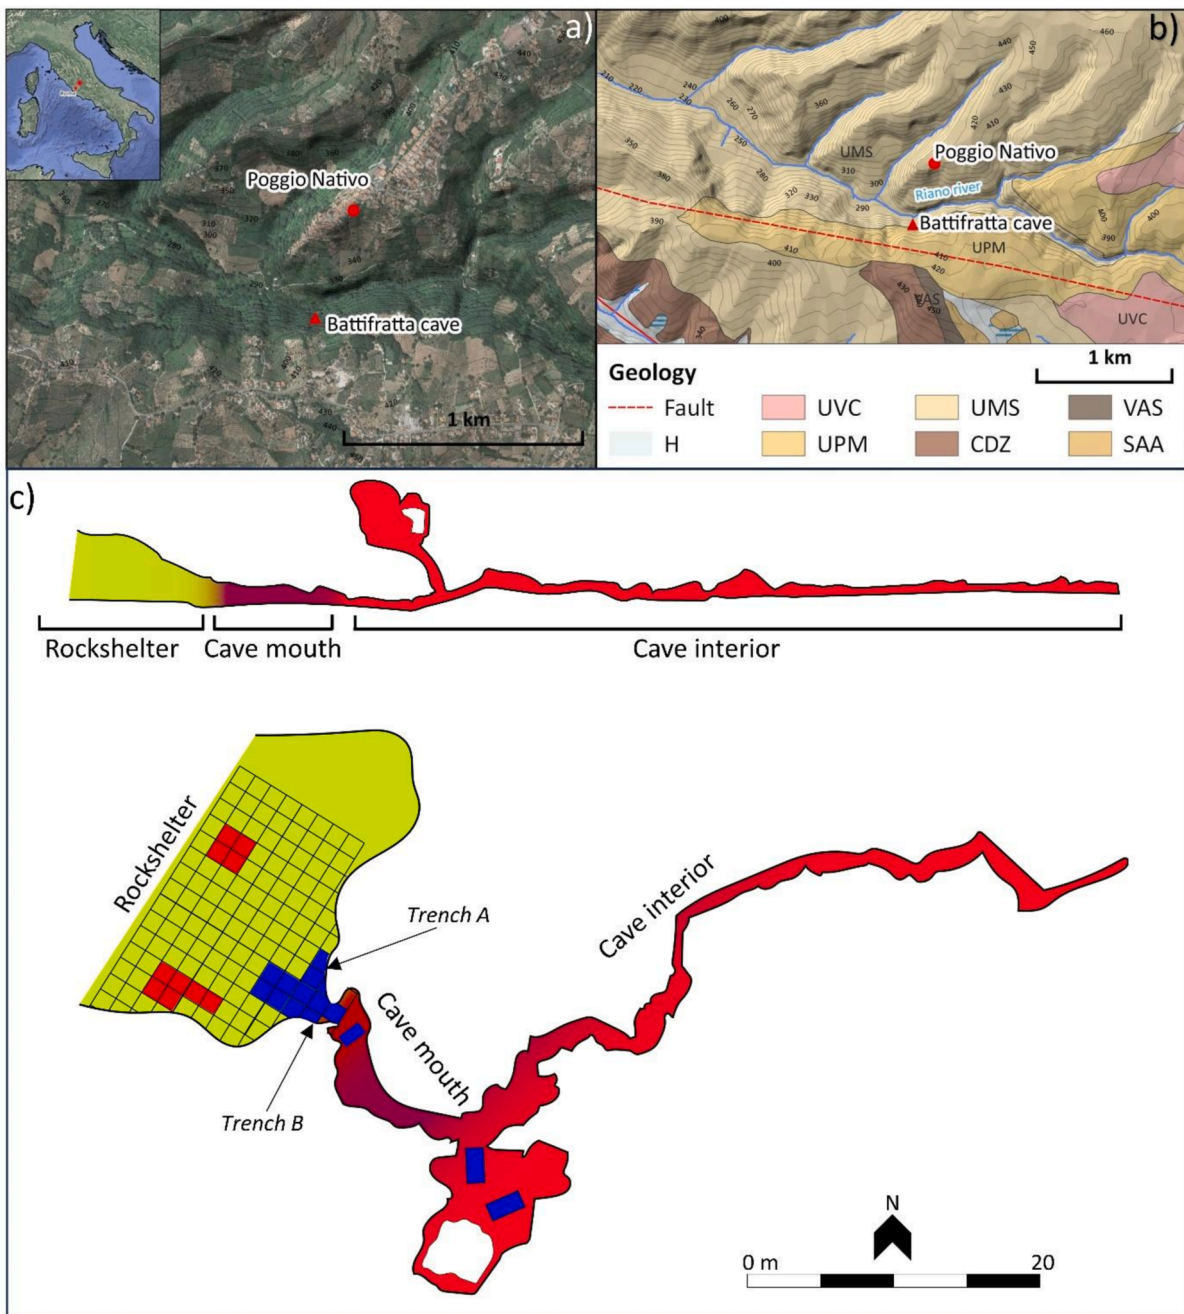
a)

Poggio Nativo

Battifratta cave

1 km

b)

UMS

Poggio Nativo

Riano river

Battifratta cave

UPM

VAS

UVC

1 km

Geology

Fault

UVC

UMS

VAS

H

UPM

CDZ

SAA

c)

Rockshelter

Cave mouth

Cave interior

Rockshelter

Trench A

Cave interior

Cave mouth

Trench B

N

0 m

20